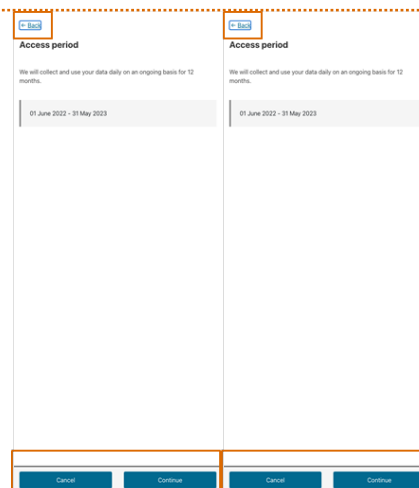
← Back

Access period

We will collect and use your data daily on an ongoing basis for 12 months.

01 June 2022 - 31 May 2023

Cancel

Continue

← Back

Access period

We will collect and use your data daily on an ongoing basis for 12 months.

01 June 2022 - 31 May 2023

Cancel

Continue